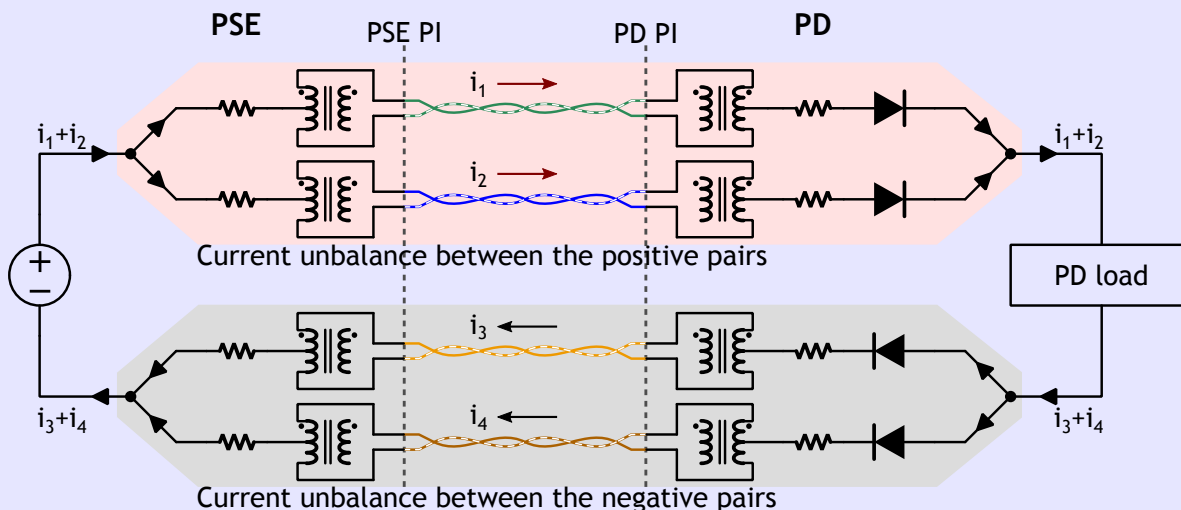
PSE

PSE PI

PD PI

PD

$i_1$

$i_1+i_2$

$i_2$

$i_1+i_2$

Current unbalance between the positive pairs

+

−

PD load

$i_3$

$i_3+i_4$

$i_4$

$i_3+i_4$

Current unbalance between the negative pairs